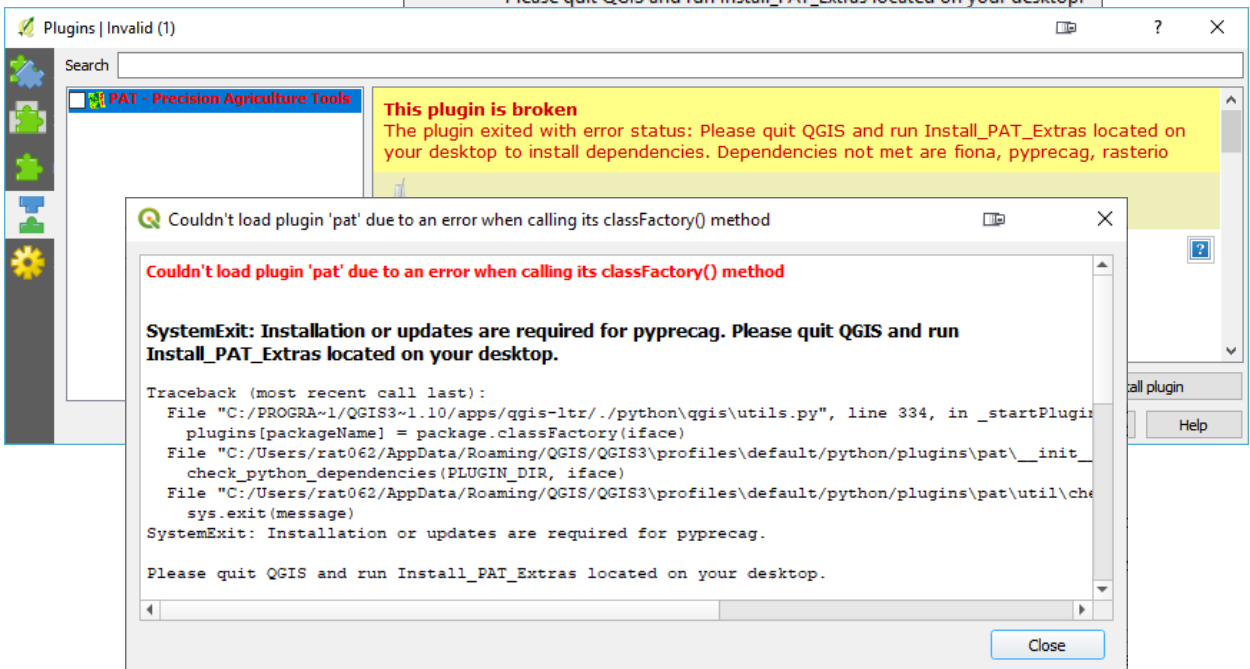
Please quit QGIS and run Install_PAT_Extras located on your desktop.

Plugins | Invalid (1)

?

Search

PAT - Precision Agriculture Tools

This plugin is broken
The plugin exited with error status: Please quit QGIS and run Install_PAT_Extras located on your desktop to install dependencies. Dependencies not met are fiona, pyprecag, rasterio

Couldn't load plugin 'pat' due to an error when calling its classFactory() method

Couldn't load plugin 'pat' due to an error when calling its classFactory() method

SystemExit: Installation or updates are required for pyprecag. Please quit QGIS and run Install_PAT_Extras located on your desktop.

Traceback (most recent call last):
  File "C:/PROGRA~1/QGIS3~1.10/apps/qgis-ltr/./python\qgis\utils.py", line 334, in _startPlugin
    plugins[packageName] = package.classFactory(iface)
  File "C:/Users/rat062/AppData/Roaming/QGIS/QGIS3\profiles\default/python/plugins\pat\__init__
    check_python_dependencies(PLUGIN_DIR, iface)
  File "C:/Users/rat062/AppData/Roaming/QGIS/QGIS3\profiles\default/python/plugins\pat\util\che
    sys.exit(message)
SystemExit: Installation or updates are required for pyprecag.

Please quit QGIS and run Install_PAT_Extras located on your desktop.

tall plugin

Help

Close